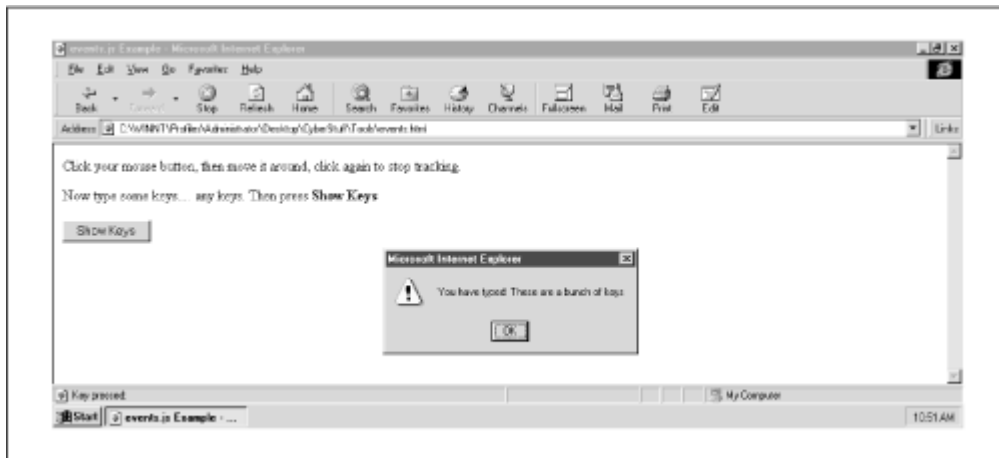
events.js Example - Microsoft Internet Explorer

File Edit View Go Favorites Help

Back Forward Stop Refresh Home Search Favorites History Channels Fullscreen Mail Print Edit

Address C:\WINNT\Profiles\Administrator\Desktop\CyberStuff\Tools\events.html

Links

Click your mouse button, then move it around, click again to stop tracking.

Now type some keys.... any keys. Then press **Show Keys**

Show Keys

Microsoft Internet Explorer

You have typed: These are a bunch of keys

OK

Key pressed

My Computer

Start events.js Example - ...

10:51 AM